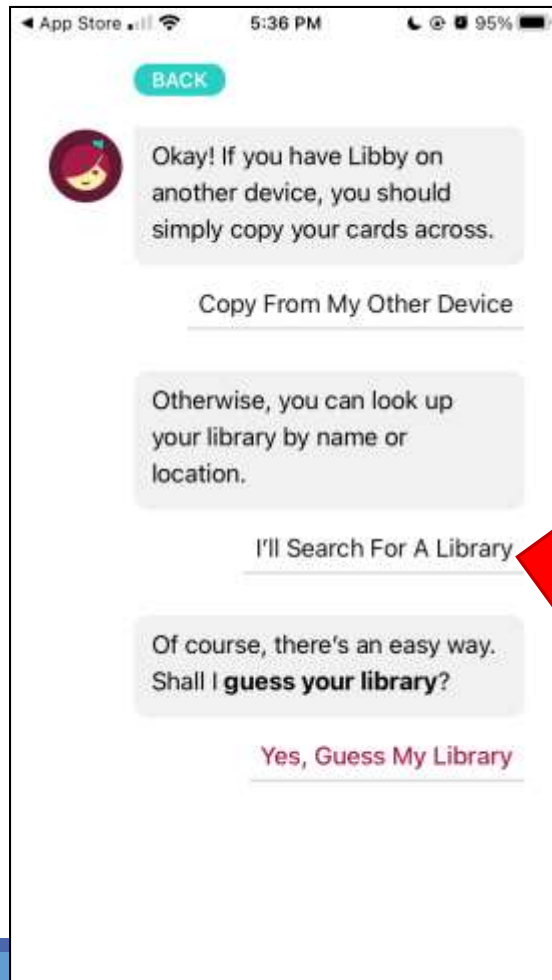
◀ App Store 5:36 PM 95%

BACK

Okay! If you have Libby on another device, you should simply copy your cards across.

Copy From My Other Device

Otherwise, you can look up your library by name or location.

I'll Search For A Library

Of course, there's an easy way. Shall I **guess your library**?

Yes, Guess My Library